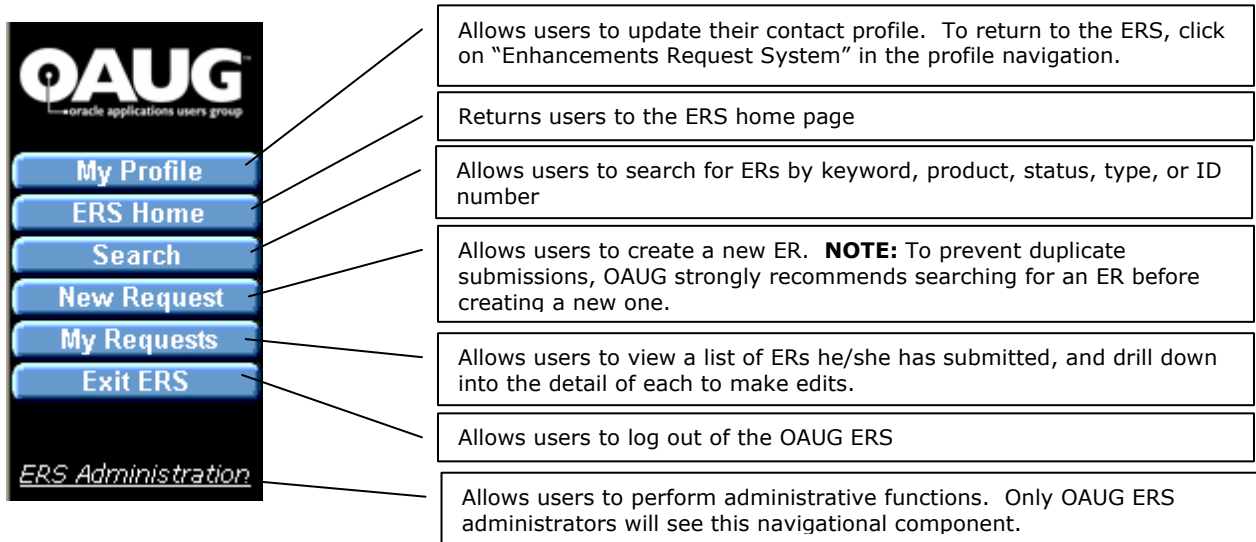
OAUG™
oracle applications users group

My Profile

ERS Home

Search

New Request

My Requests

Exit ERS

ERS Administration

Allows users to update their contact profile. To return to the ERS, click on "Enhancements Request System" in the profile navigation.

Returns users to the ERS home page

Allows users to search for ERs by keyword, product, status, type, or ID number

Allows users to create a new ER. **NOTE:** To prevent duplicate submissions, OAUG strongly recommends searching for an ER before creating a new one.

Allows users to view a list of ERs he/she has submitted, and drill down into the detail of each to make edits.

Allows users to log out of the OAUG ERS

Allows users to perform administrative functions. Only OAUG ERS administrators will see this navigational component.